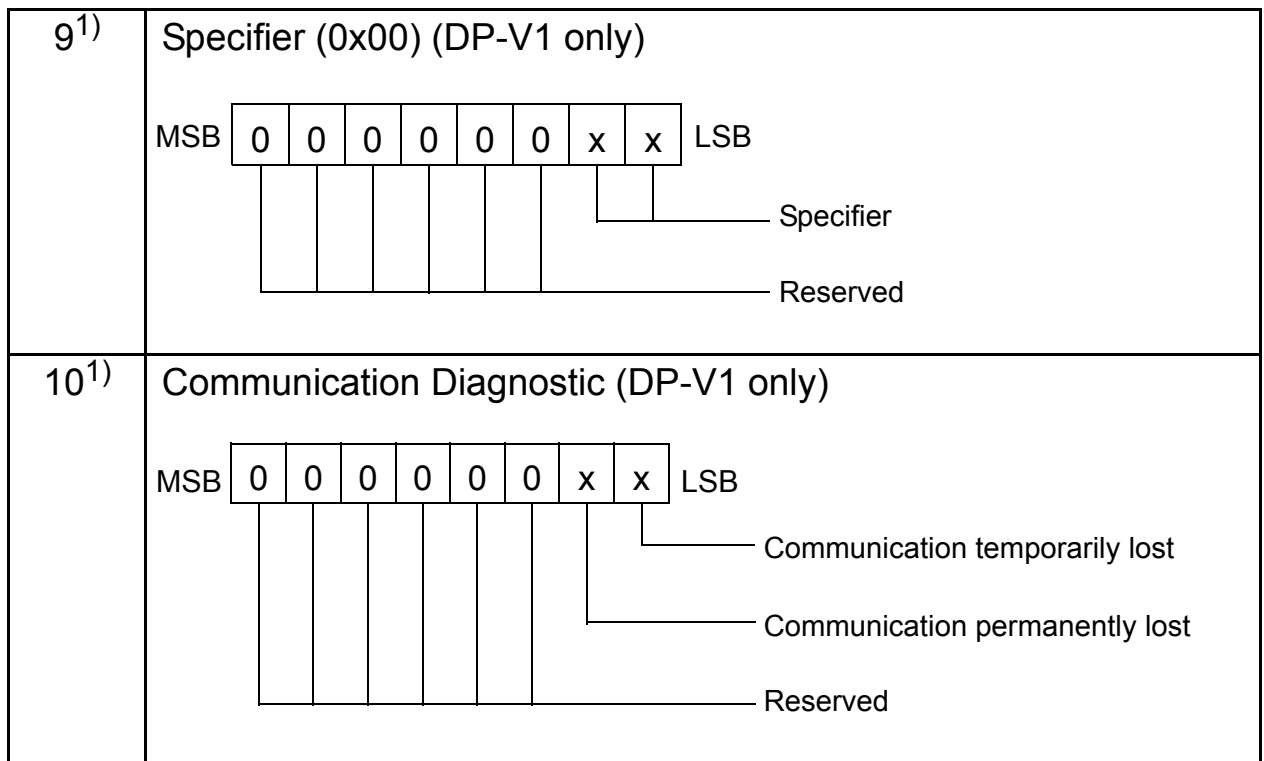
| | |
|---|---|
| $9^{1)}$ | Specifier (0x00) (DP-V1 only)<br><br>MSB 0 0 0 0 0 0 x x LSB<br><br>Specifier<br><br>Reserved |
| $10^{1)}$ | Communication Diagnostic (DP-V1 only)<br><br>MSB 0 0 0 0 0 0 x x LSB<br><br>Communication temporarily lost<br><br>Communication permanently lost<br><br>Reserved |